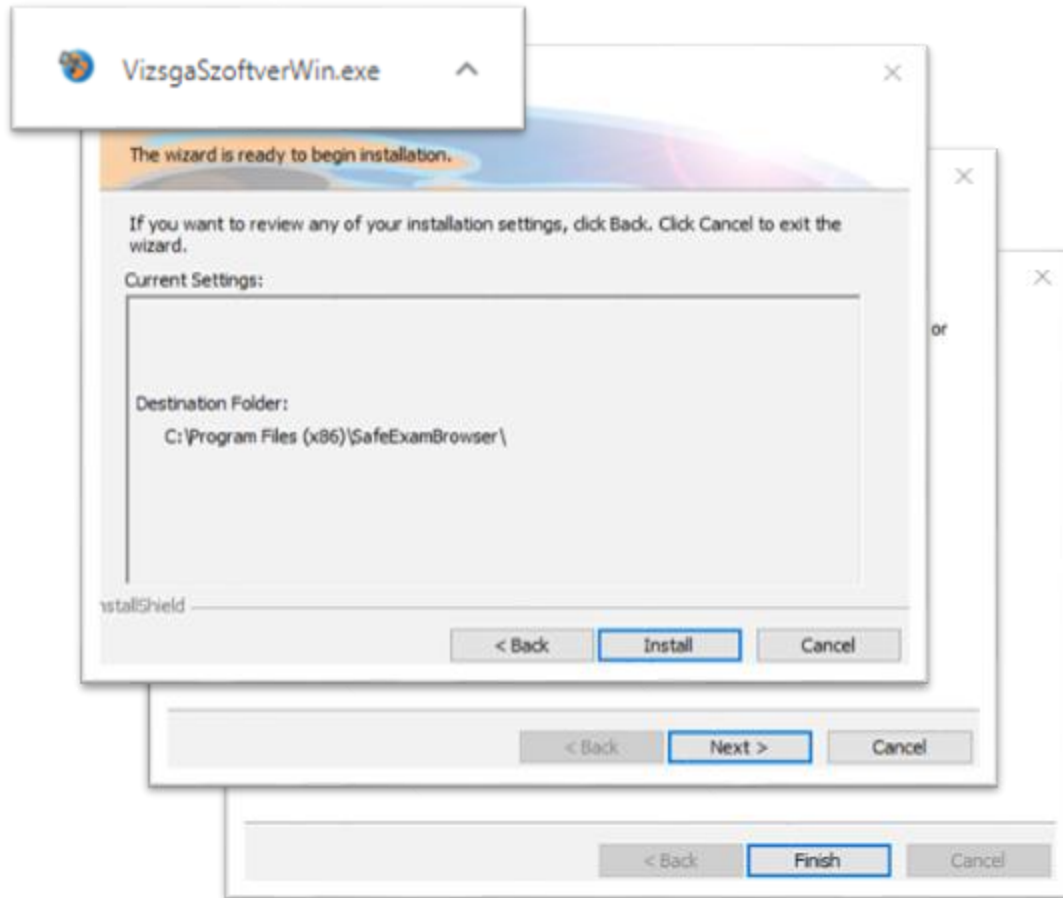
VizsgaSzoftverWin.exe

The wizard is ready to begin installation.

If you want to review any of your installation settings, click Back. Click Cancel to exit the wizard.

Current Settings:

Destination Folder:
C:\Program Files (x86)\SafeExamBrowser\

nstallShield

< Back
Install
Cancel

or

< Back
Next >
Cancel

< Back
Finish
Cancel